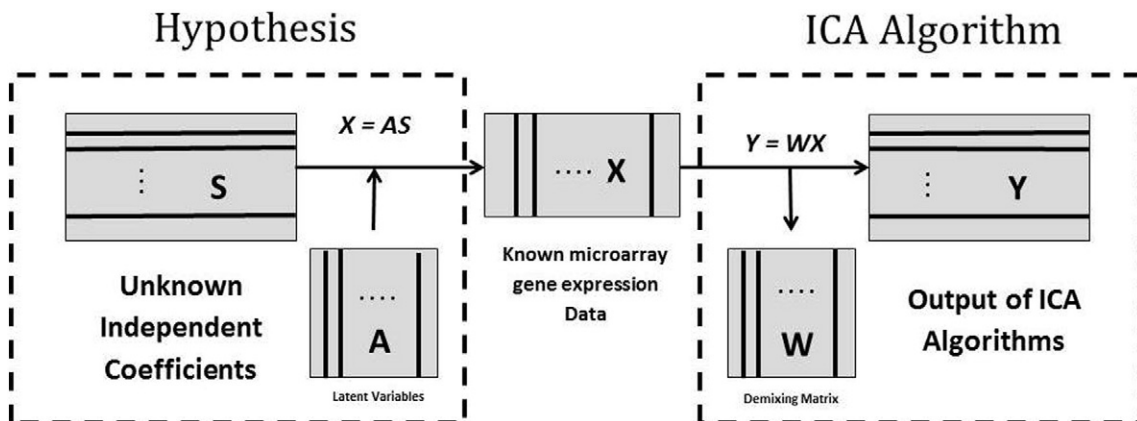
Hypothesis

ICA Algorithm

$X = AS$

$\vdots$ S

.... A

Latent Variables

Unknown Independent Coefficients

.... X

Known microarray gene expression Data

$Y = WX$

.... W

Demixing Matrix

$\vdots$ Y

Output of ICA Algorithms